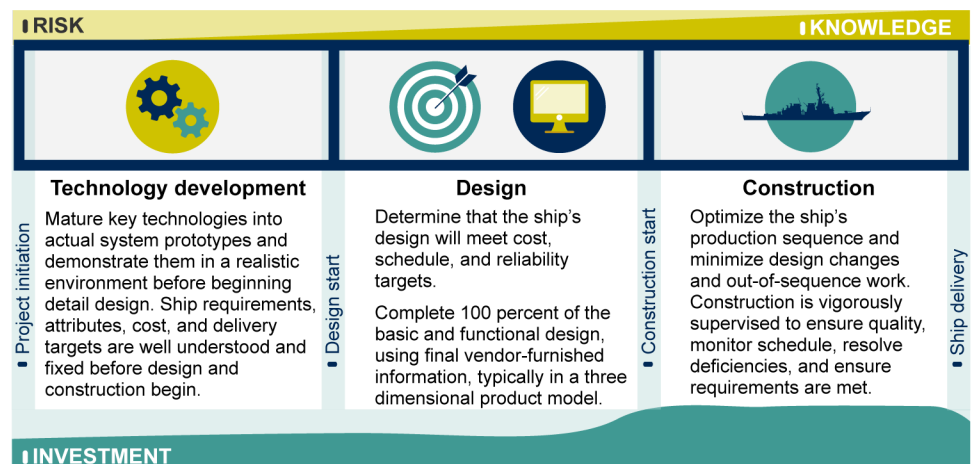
RISK

KNOWLEDGE

Project initiation

Technology development

Mature key technologies into actual system prototypes and demonstrate them in a realistic environment before beginning detail design. Ship requirements, attributes, cost, and delivery targets are well understood and fixed before design and construction begin.

Design start

Design

Determine that the ship's design will meet cost, schedule, and reliability targets.

Complete 100 percent of the basic and functional design, using final vendor-furnished information, typically in a three dimensional product model.

Construction start

Construction

Optimize the ship's production sequence and minimize design changes and out-of-sequence work. Construction is vigorously supervised to ensure quality, monitor schedule, resolve deficiencies, and ensure requirements are met.

Ship delivery

INVESTMENT